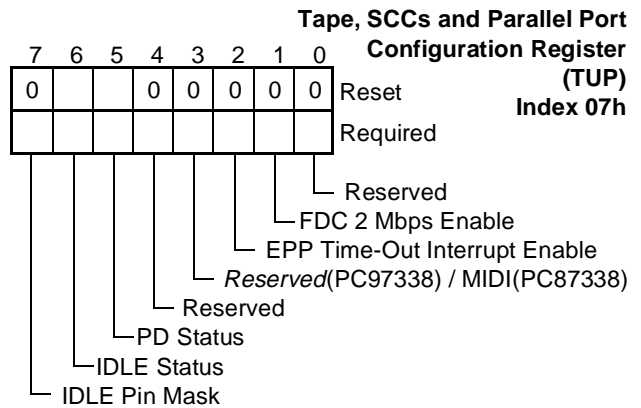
Tape, SCCs and Parallel Port Configuration Register (TUP) Index 07h

| 7 | 6 | 5 | 4 | 3 | 2 | 1 | 0 | |
|---|---|---|---|---|---|---|---|---|
| 0 | | | 0 | 0 | 0 | 0 | 0 | Reset |
| | | | | | | | | Required |

Reserved
FDC 2 Mbps Enable
EPP Time-Out Interrupt Enable
Reserved(PC97338) / MIDI(PC87338)
Reserved
PD Status
IDLE Status
IDLE Pin Mask